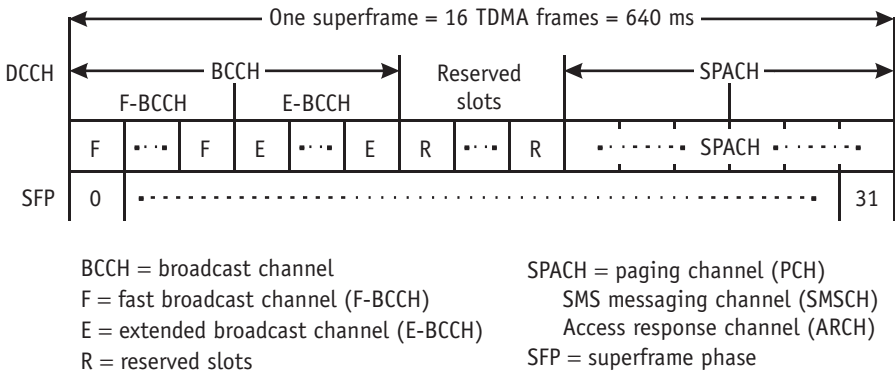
One superframe = 16 TDMA frames = 640 ms

DCCH

BCCH

Reserved slots

SPACH

F-BCCH

E-BCCH

| F | ··· | F | E | ··· | E | R | ··· | R | ······· SPACH ······· |
|---|---|---|---|---|---|---|---|---|---|

SFP

0 ······································ 31

BCCH = broadcast channel
F = fast broadcast channel (F-BCCH)
E = extended broadcast channel (E-BCCH)
R = reserved slots

SPACH = paging channel (PCH)
SMS messaging channel (SMSCH)
Access response channel (ARCH)
SFP = superframe phase